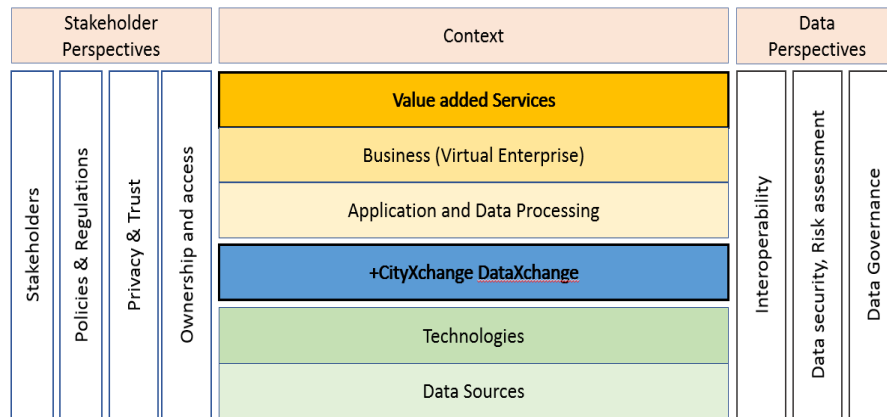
Stakeholder Perspectives

Stakeholders

Policies & Regulations

Privacy & Trust

Ownership and access

Context

Value added Services

Business (Virtual Enterprise)

Application and Data Processing

+CityXchange DataXchange

Technologies

Data Sources

Data Perspectives

Interoperability

Data security, Risk assessment

Data Governance